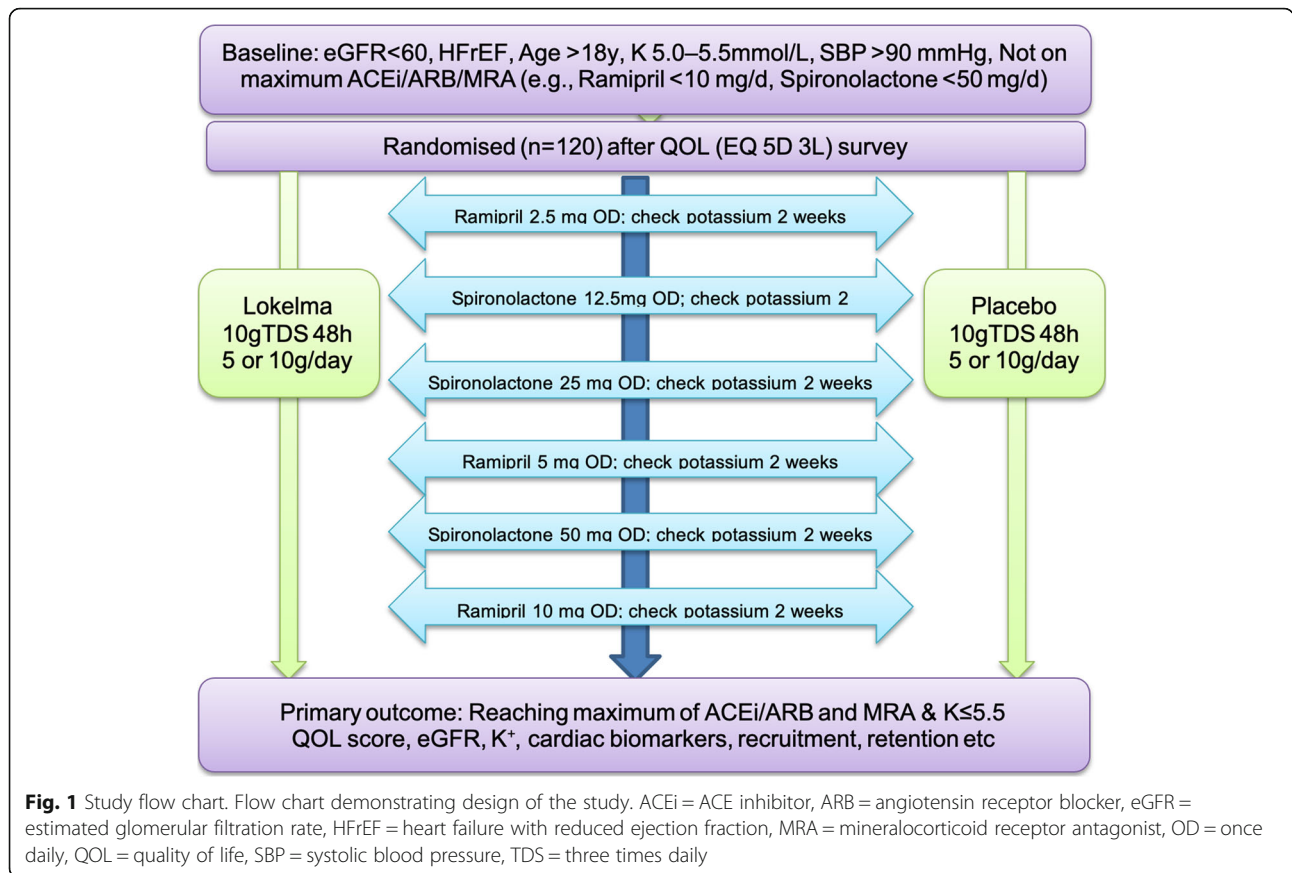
Baseline: eGFR<60, HFrEF, Age >18y, K 5.0–5.5mmol/L, SBP >90 mmHg, Not on maximum ACEi/ARB/MRA (e.g., Ramipril <10 mg/d, Spironolactone <50 mg/d)

Randomised (n=120) after QOL (EQ 5D 3L) survey

Lokelma 10gTDS 48h 5 or 10g/day

Ramipril 2.5 mg OD: check potassium 2 weeks

Spironolactone 12.5mg OD; check potassium 2

Spironolactone 25 mg OD: check potassium 2 weeks

Ramipril 5 mg OD: check potassium 2 weeks

Spironolactone 50 mg OD: check potassium 2 weeks

Ramipril 10 mg OD: check potassium 2 weeks

Placebo 10gTDS 48h 5 or 10g/day

Primary outcome: Reaching maximum of ACEi/ARB and MRA & K≤5.5
QOL score, eGFR, K$^+$, cardiac biomarkers, recruitment, retention etc

**Fig. 1** Study flow chart. Flow chart demonstrating design of the study. ACEi = ACE inhibitor, ARB = angiotensin receptor blocker, eGFR = estimated glomerular filtration rate, HFrEF = heart failure with reduced ejection fraction, MRA = mineralocorticoid receptor antagonist, OD = once daily, QOL = quality of life, SBP = systolic blood pressure, TDS = three times daily